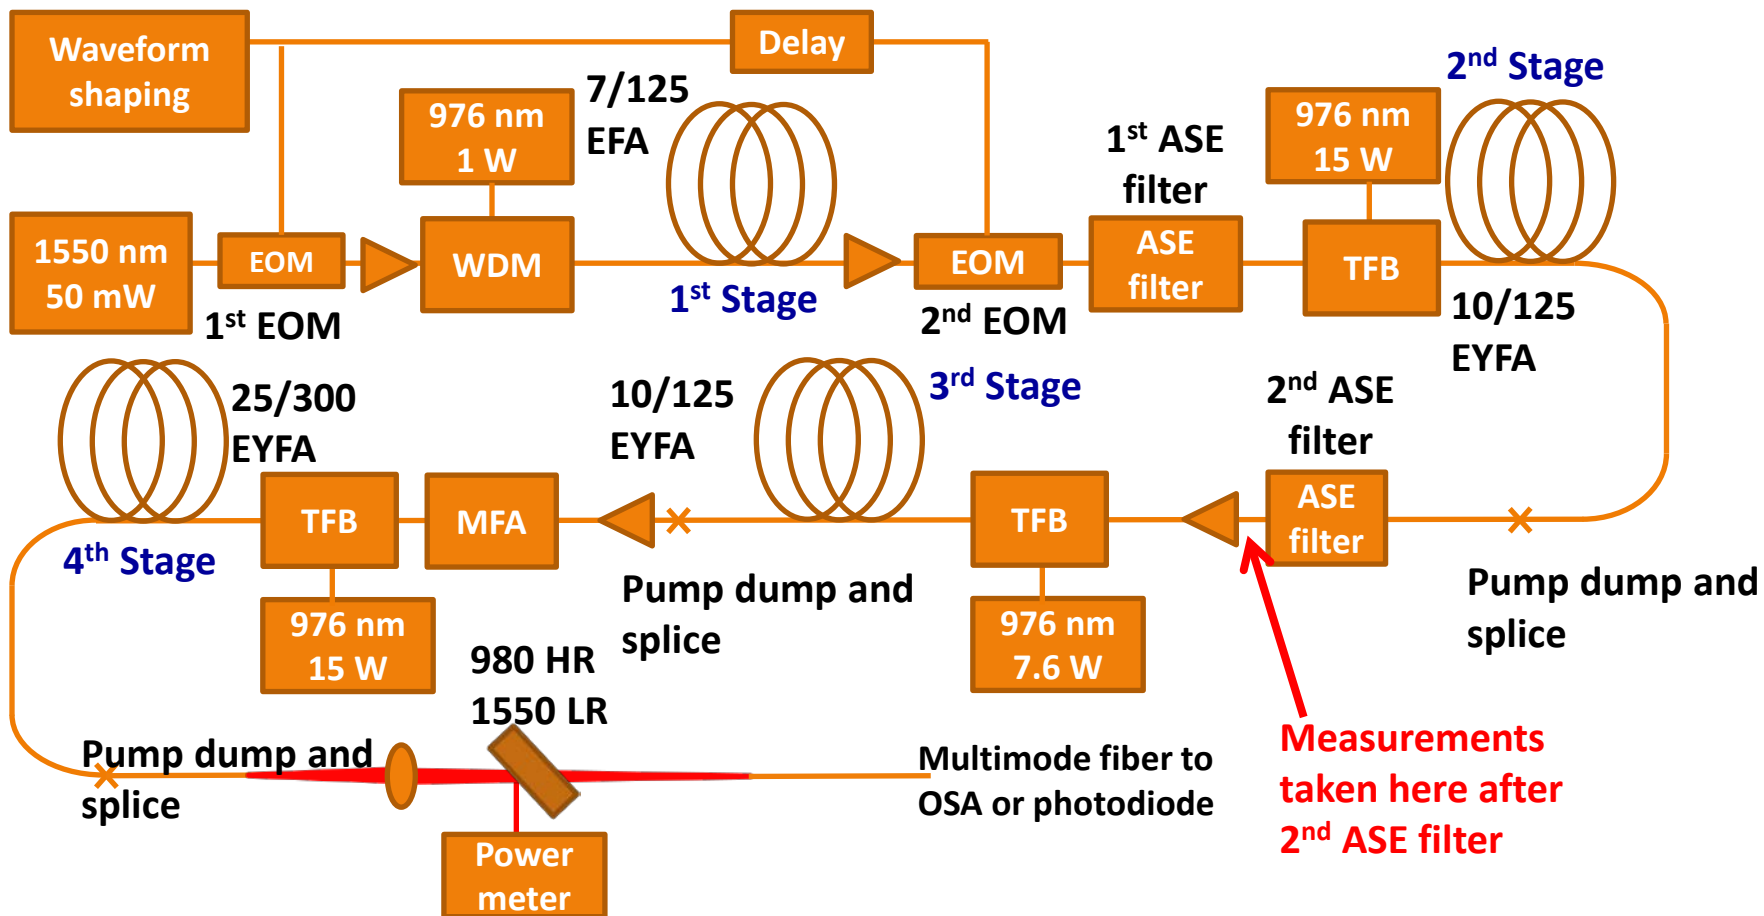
Waveform shaping

Delay

976 nm
1 W

7/125
EFA

1st ASE filter

976 nm
15 W

2nd Stage

1550 nm
50 mW

EOM

WDM

EOM

ASE filter

TFB

1st EOM

1st Stage

2nd EOM

10/125
EYFA

25/300
EYFA

10/125
EYFA

3rd Stage

2nd ASE filter

TFB

MFA

TFB

ASE filter

4th Stage

Pump dump and splice

Pump dump and splice

976 nm
15 W

980 HR
1550 LR

976 nm
7.6 W

Measurements taken here after 2nd ASE filter

Pump dump and splice

Multimode fiber to OSA or photodiode

Power meter